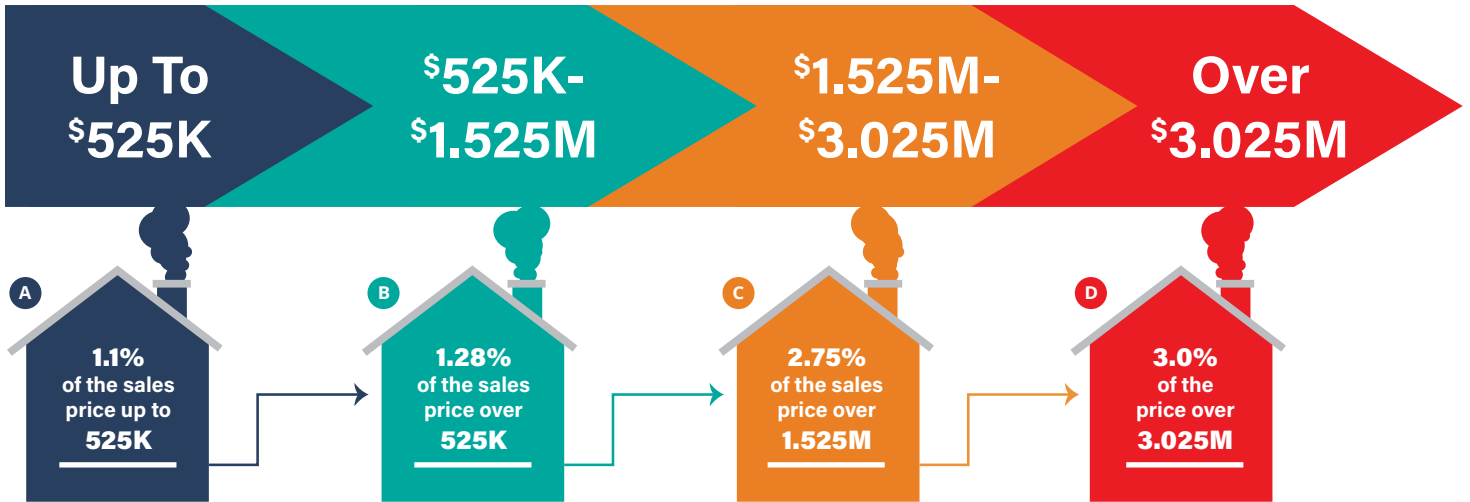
Up To $^\$$525K

$^\$$525K- $^\$$1.525M

$^\$$1.525M- $^\$$3.025M

Over $^\$$3.025M

A
1.1% of the sales price up to 525K

B
1.28% of the sales price over 525K

C
2.75% of the sales price over 1.525M

D
3.0% of the price over 3.025M